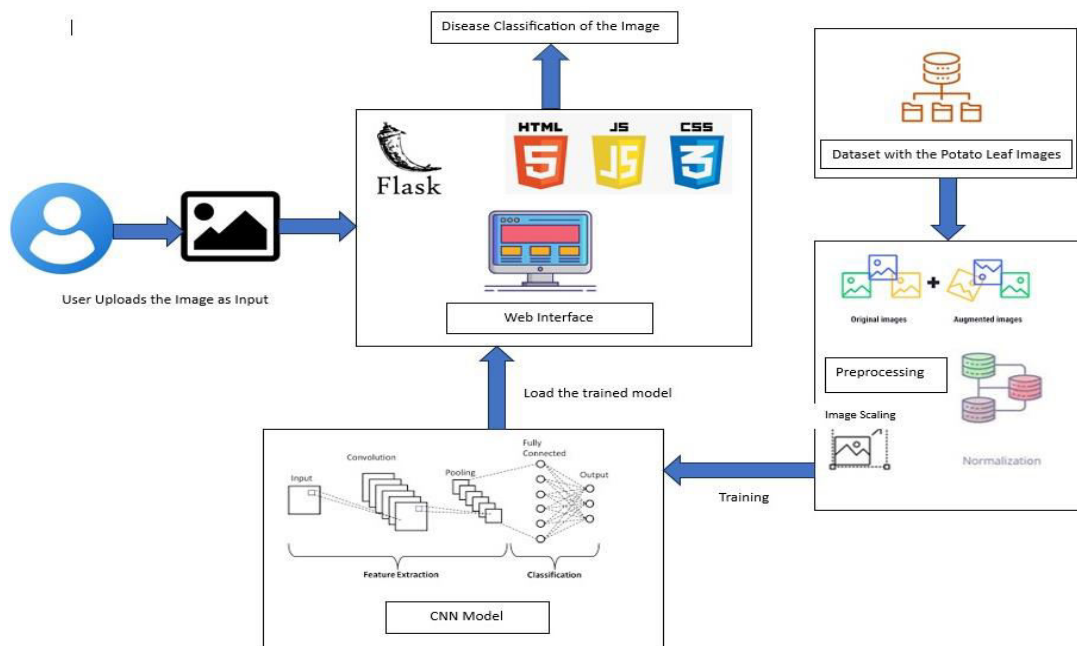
Disease Classification of the Image

Flask

HTML 5

JS

CSS 3

Web Interface

User Uploads the Image as Input

Dataset with the Potato Leaf Images

Original images

Augmented images

Preprocessing

Image Scaling

Normalization

Load the trained model

Training

Input

Convolution

Pooling

Fully Connected

Output

Feature Extraction

Classification

CNN Model